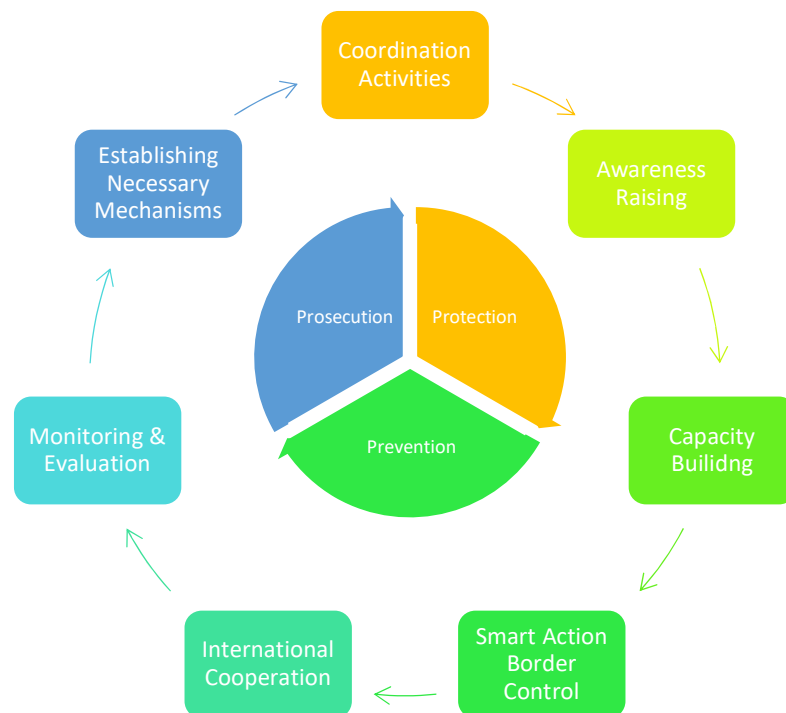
Coordination Activities

Awareness Raising

Capacity Builidng

Smart Action Border Control

International Cooperation

Monitoring & Evaluation

Establishing Necessary Mechanisms

Prosecution

Protection

Prevention